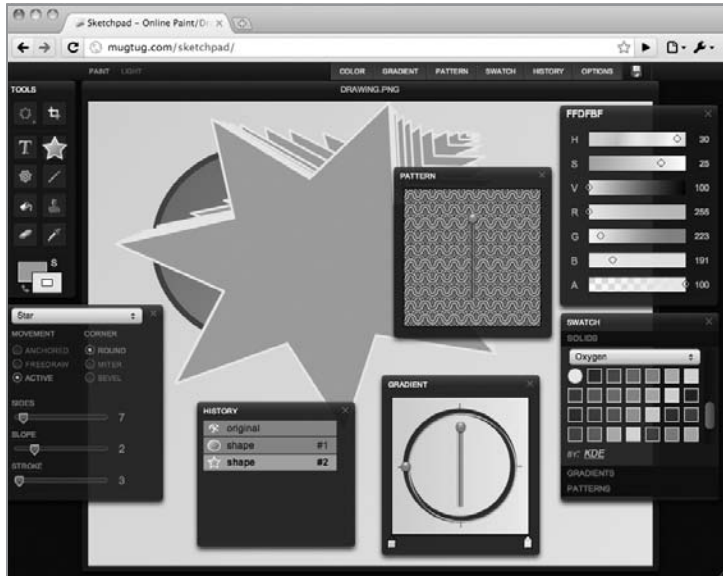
Sketchpad – Online Paint/Dr ×

mugtug.com/sketchpad/

PAINT LIGHT

COLOR GRADIENT PATTERN SWATCH HISTORY OPTIONS

TOOLS

DRAWING.PNG

S

Star

MOVEMENT
ANCHORED
FREEDRAW
ACTIVE

CORNER
ROUND
MITER
BEVEL

SIDES 7
SLOPE 2
STROKE 3

HISTORY
original
shape #1
shape #2

PATTERN

GRADIENT

FFDFBF
H 30
S 25
V 100
R 255
G 223
B 191
A 100

SWATCH
SOLIDS
Oxygen
BY: KDE
GRADIENTS
PATTERNS